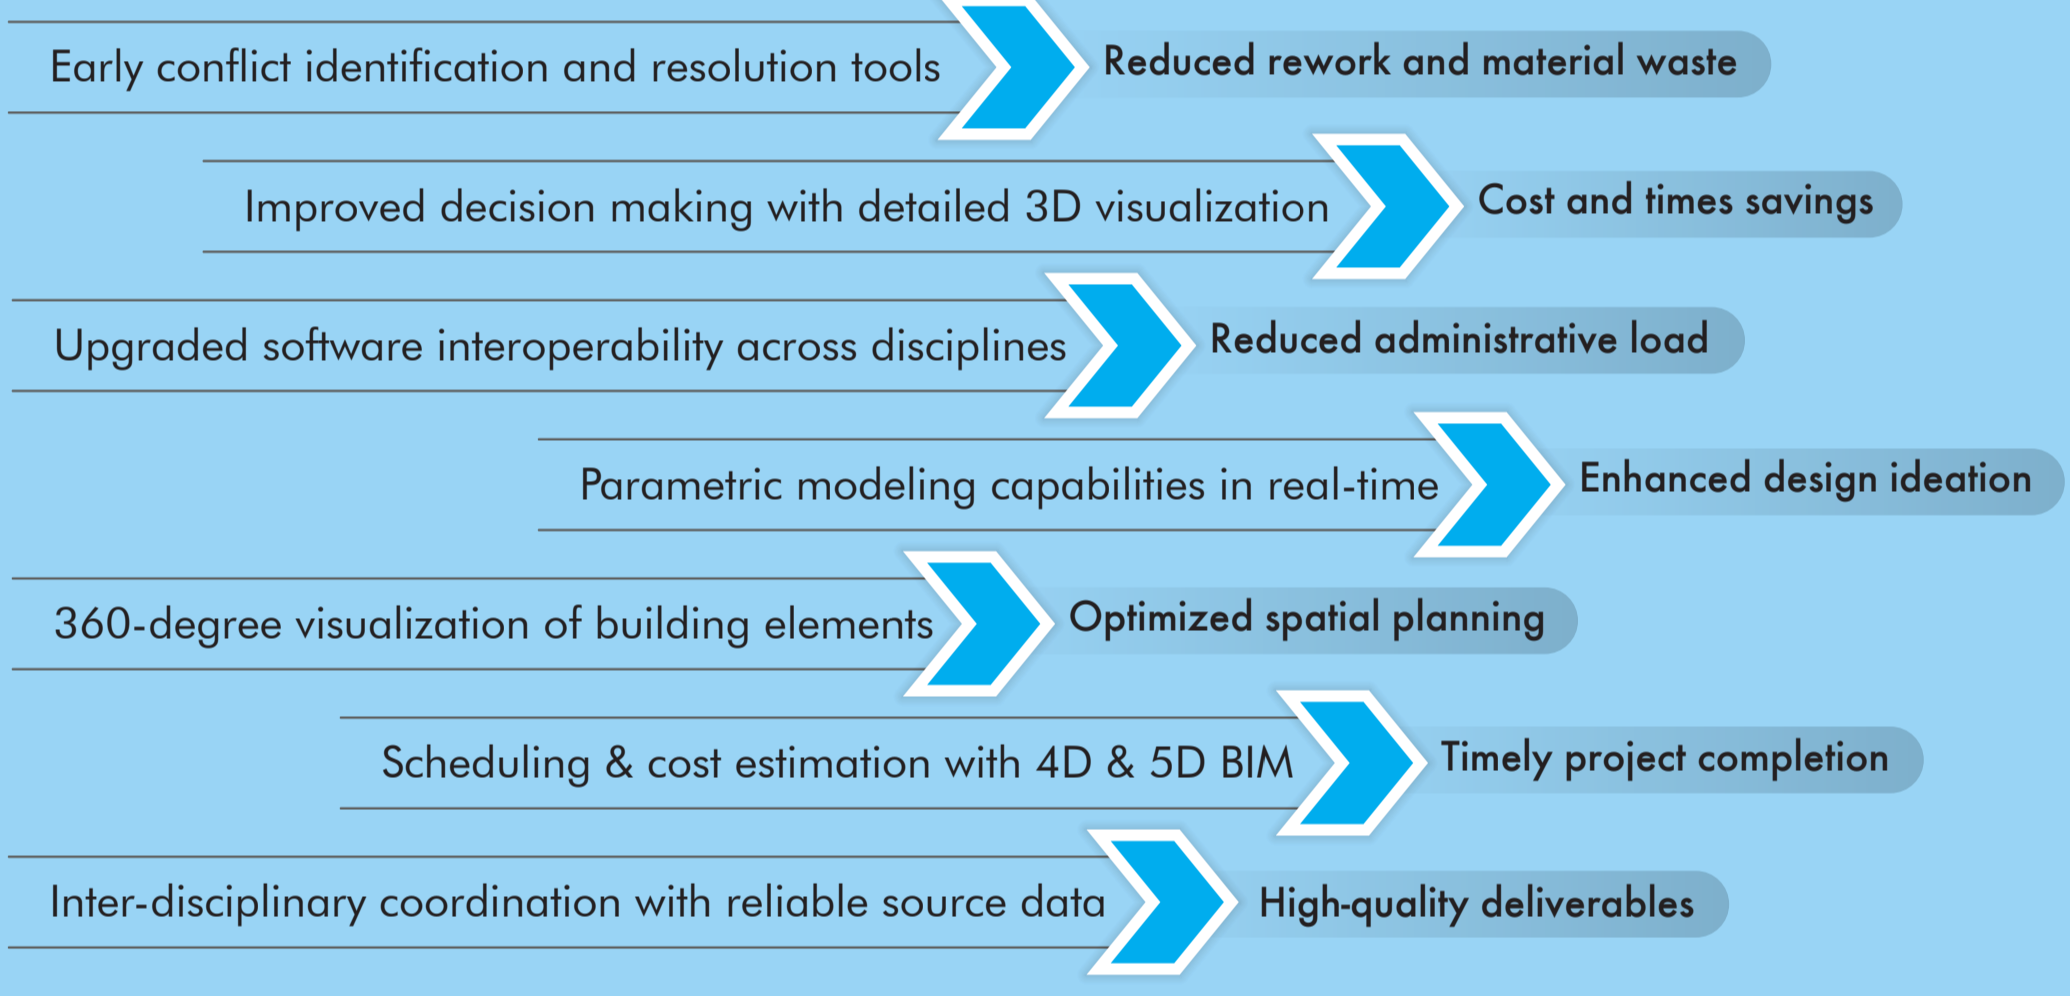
Early conflict identification and resolution tools
Reduced rework and material waste

Improved decision making with detailed 3D visualization
Cost and times savings

Upgraded software interoperability across disciplines
Reduced administrative load

Parametric modeling capabilities in real-time
Enhanced design ideation

360-degree visualization of building elements
Optimized spatial planning

Scheduling & cost estimation with 4D & 5D BIM
Timely project completion

Inter-disciplinary coordination with reliable source data
High-quality deliverables